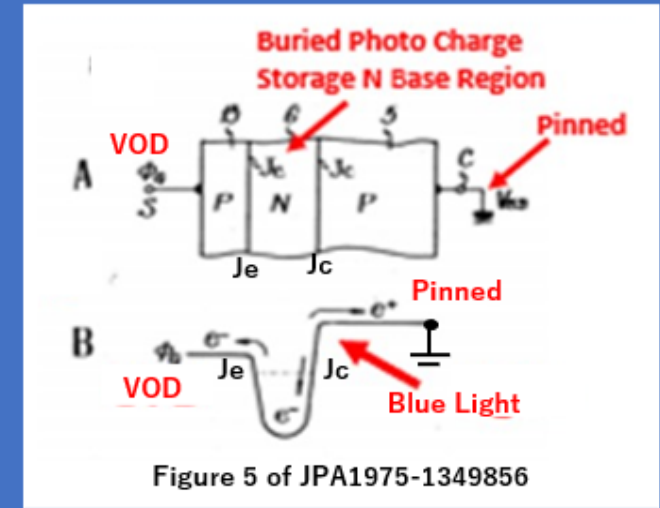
Buried Photo Charge Storage N Base Region

A

VOD

$\phi_s$

S

D

6

5

C

Pinned

$J_e$

$J_c$

P

N

P

$V_{ss}$

Je

Jc

Pinned

B

$\phi_s$

$e^-$

$e^+$

Je

Jc

VOD

$e^-$

Blue Light

Figure 5 of JPA1975-1349856